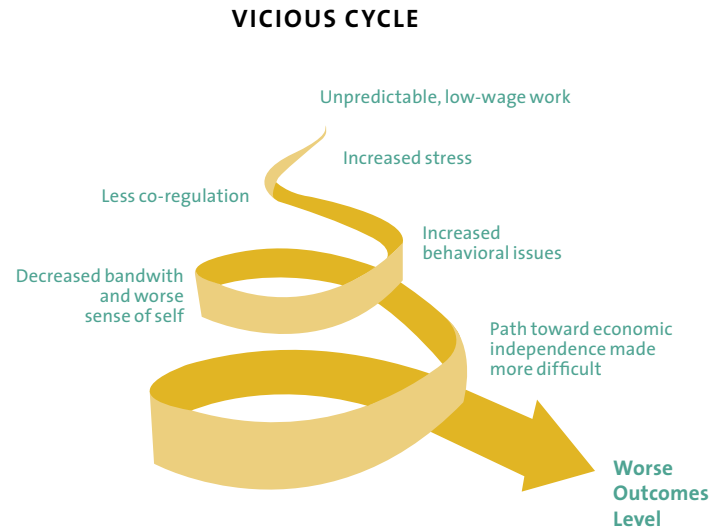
VICIOUS CYCLE

Unpredictable, low-wage work

Increased stress

Less co-regulation

Increased behavioral issues

Decreased bandwith and worse sense of self

Path toward economic independence made more difficult

Worse Outcomes Level